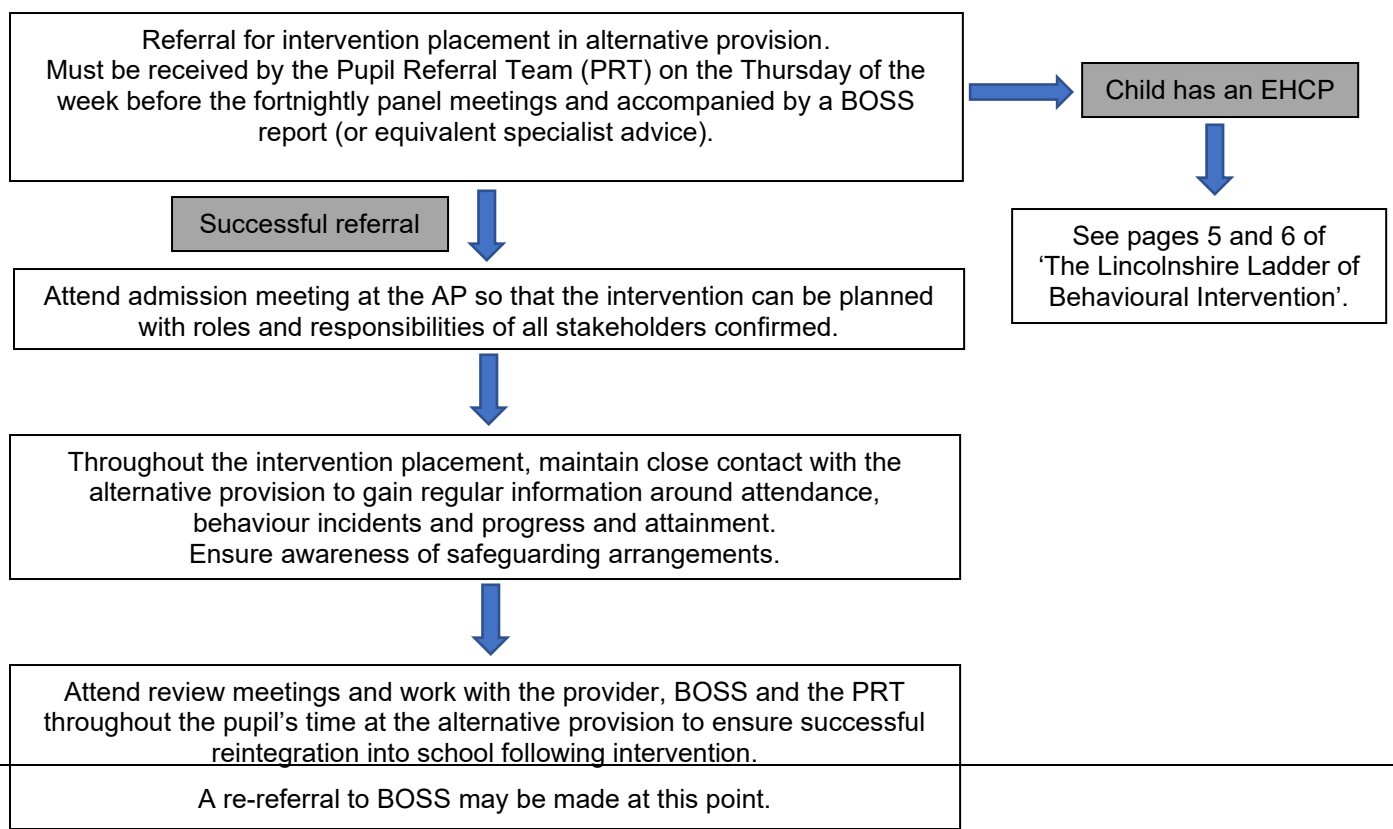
Referral for intervention placement in alternative provision.
Must be received by the Pupil Referral Team (PRT) on the Thursday of the week before the fortnightly panel meetings and accompanied by a BOSS report (or equivalent specialist advice).

Child has an EHCP

See pages 5 and 6 of 'The Lincolnshire Ladder of Behavioural Intervention'.

Successful referral

Attend admission meeting at the AP so that the intervention can be planned with roles and responsibilities of all stakeholders confirmed.

Throughout the intervention placement, maintain close contact with the alternative provision to gain regular information around attendance, behaviour incidents and progress and attainment.
Ensure awareness of safeguarding arrangements.

Attend review meetings and work with the provider, BOSS and the PRT throughout the pupil's time at the alternative provision to ensure successful reintegration into school following intervention.

A re-referral to BOSS may be made at this point.